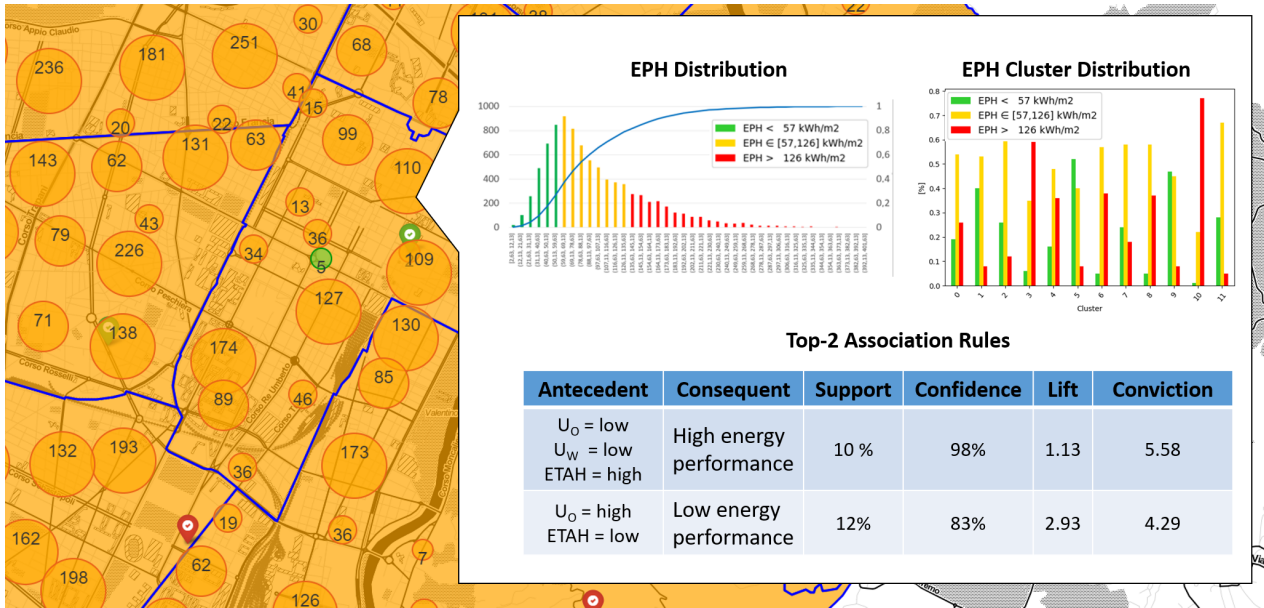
30
181
251
68
236
41
15
78
20
22
63
99
143
62
131
110
43
13
79
226
36
34
5
109
127
71
138
130
174
85
89
46
132
193
173
36
162
19
36
62
7
198
126

EPH Distribution

1000
800
600
400
200
0

1
0.8
0.6
0.4
0.2
0

EPH < 57 kWh/m2
EPH ∈ [57,126] kWh/m2
EPH > 126 kWh/m2

EPH Cluster Distribution

0.8
0.7
0.6
0.5
0.4
0.3
0.2
0.1
0.0

[%]

EPH < 57 kWh/m2
EPH ∈ [57,126] kWh/m2
EPH > 126 kWh/m2

0 1 2 3 4 5 6 7 8 9 10 11
Cluster

Top-2 Association Rules

| Antecedent | Consequent | Support | Confidence | Lift | Conviction |
|---|---|---|---|---|---|
| $U_O$ = low<br>$U_W$ = low<br>ETAH = high | High energy performance | 10 % | 98% | 1.13 | 5.58 |
| $U_O$ = high<br>ETAH = low | Low energy performance | 12% | 83% | 2.93 | 4.29 |